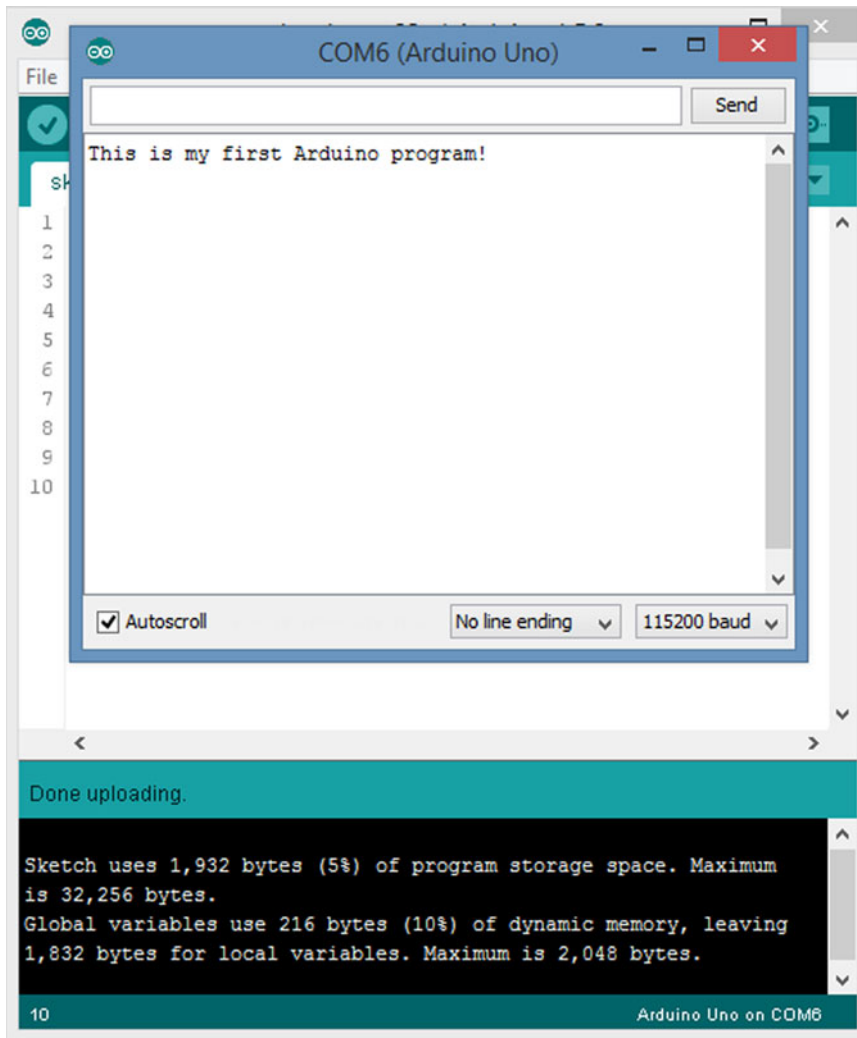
File

sk

1
2
3
4
5
6
7
8
9
10

COM6 (Arduino Uno)

Send

This is my first Arduino program!

Autoscroll

No line ending

115200 baud

Done uploading.

Sketch uses 1,932 bytes (5%) of program storage space. Maximum is 32,256 bytes.
Global variables use 216 bytes (10%) of dynamic memory, leaving 1,832 bytes for local variables. Maximum is 2,048 bytes.

10

Arduino Uno on COM6